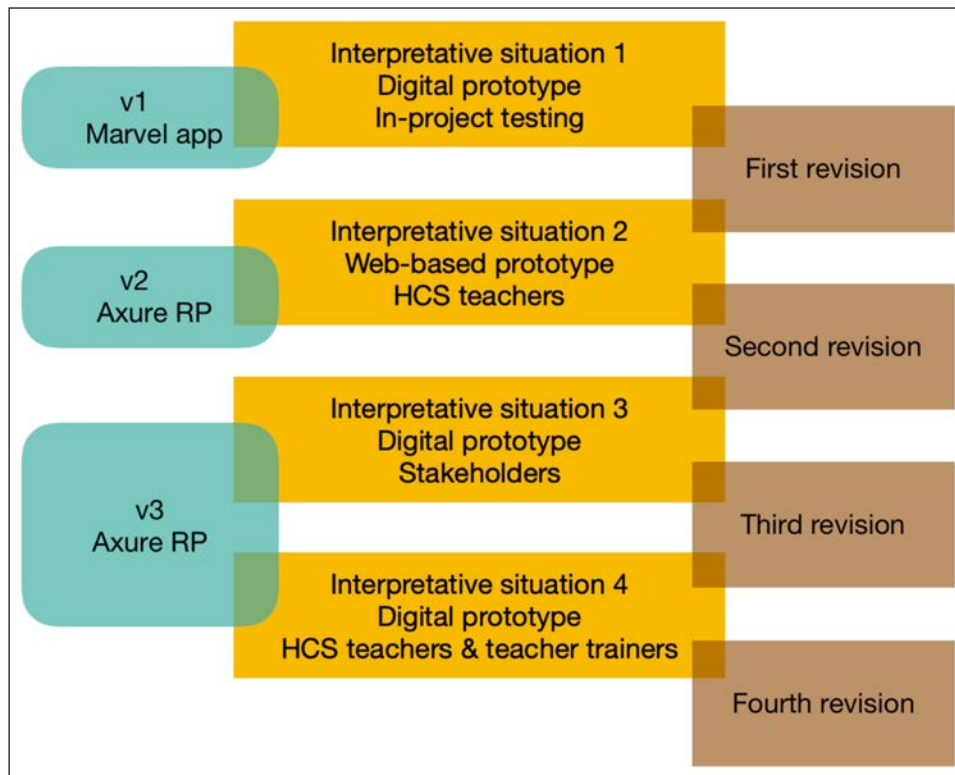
v1
Marvel app

Interpretative situation 1
Digital prototype
In-project testing

First revision

v2
Axure RP

Interpretative situation 2
Web-based prototype
HCS teachers

Second revision

v3
Axure RP

Interpretative situation 3
Digital prototype
Stakeholders

Third revision

Interpretative situation 4
Digital prototype
HCS teachers & teacher trainers

Fourth revision